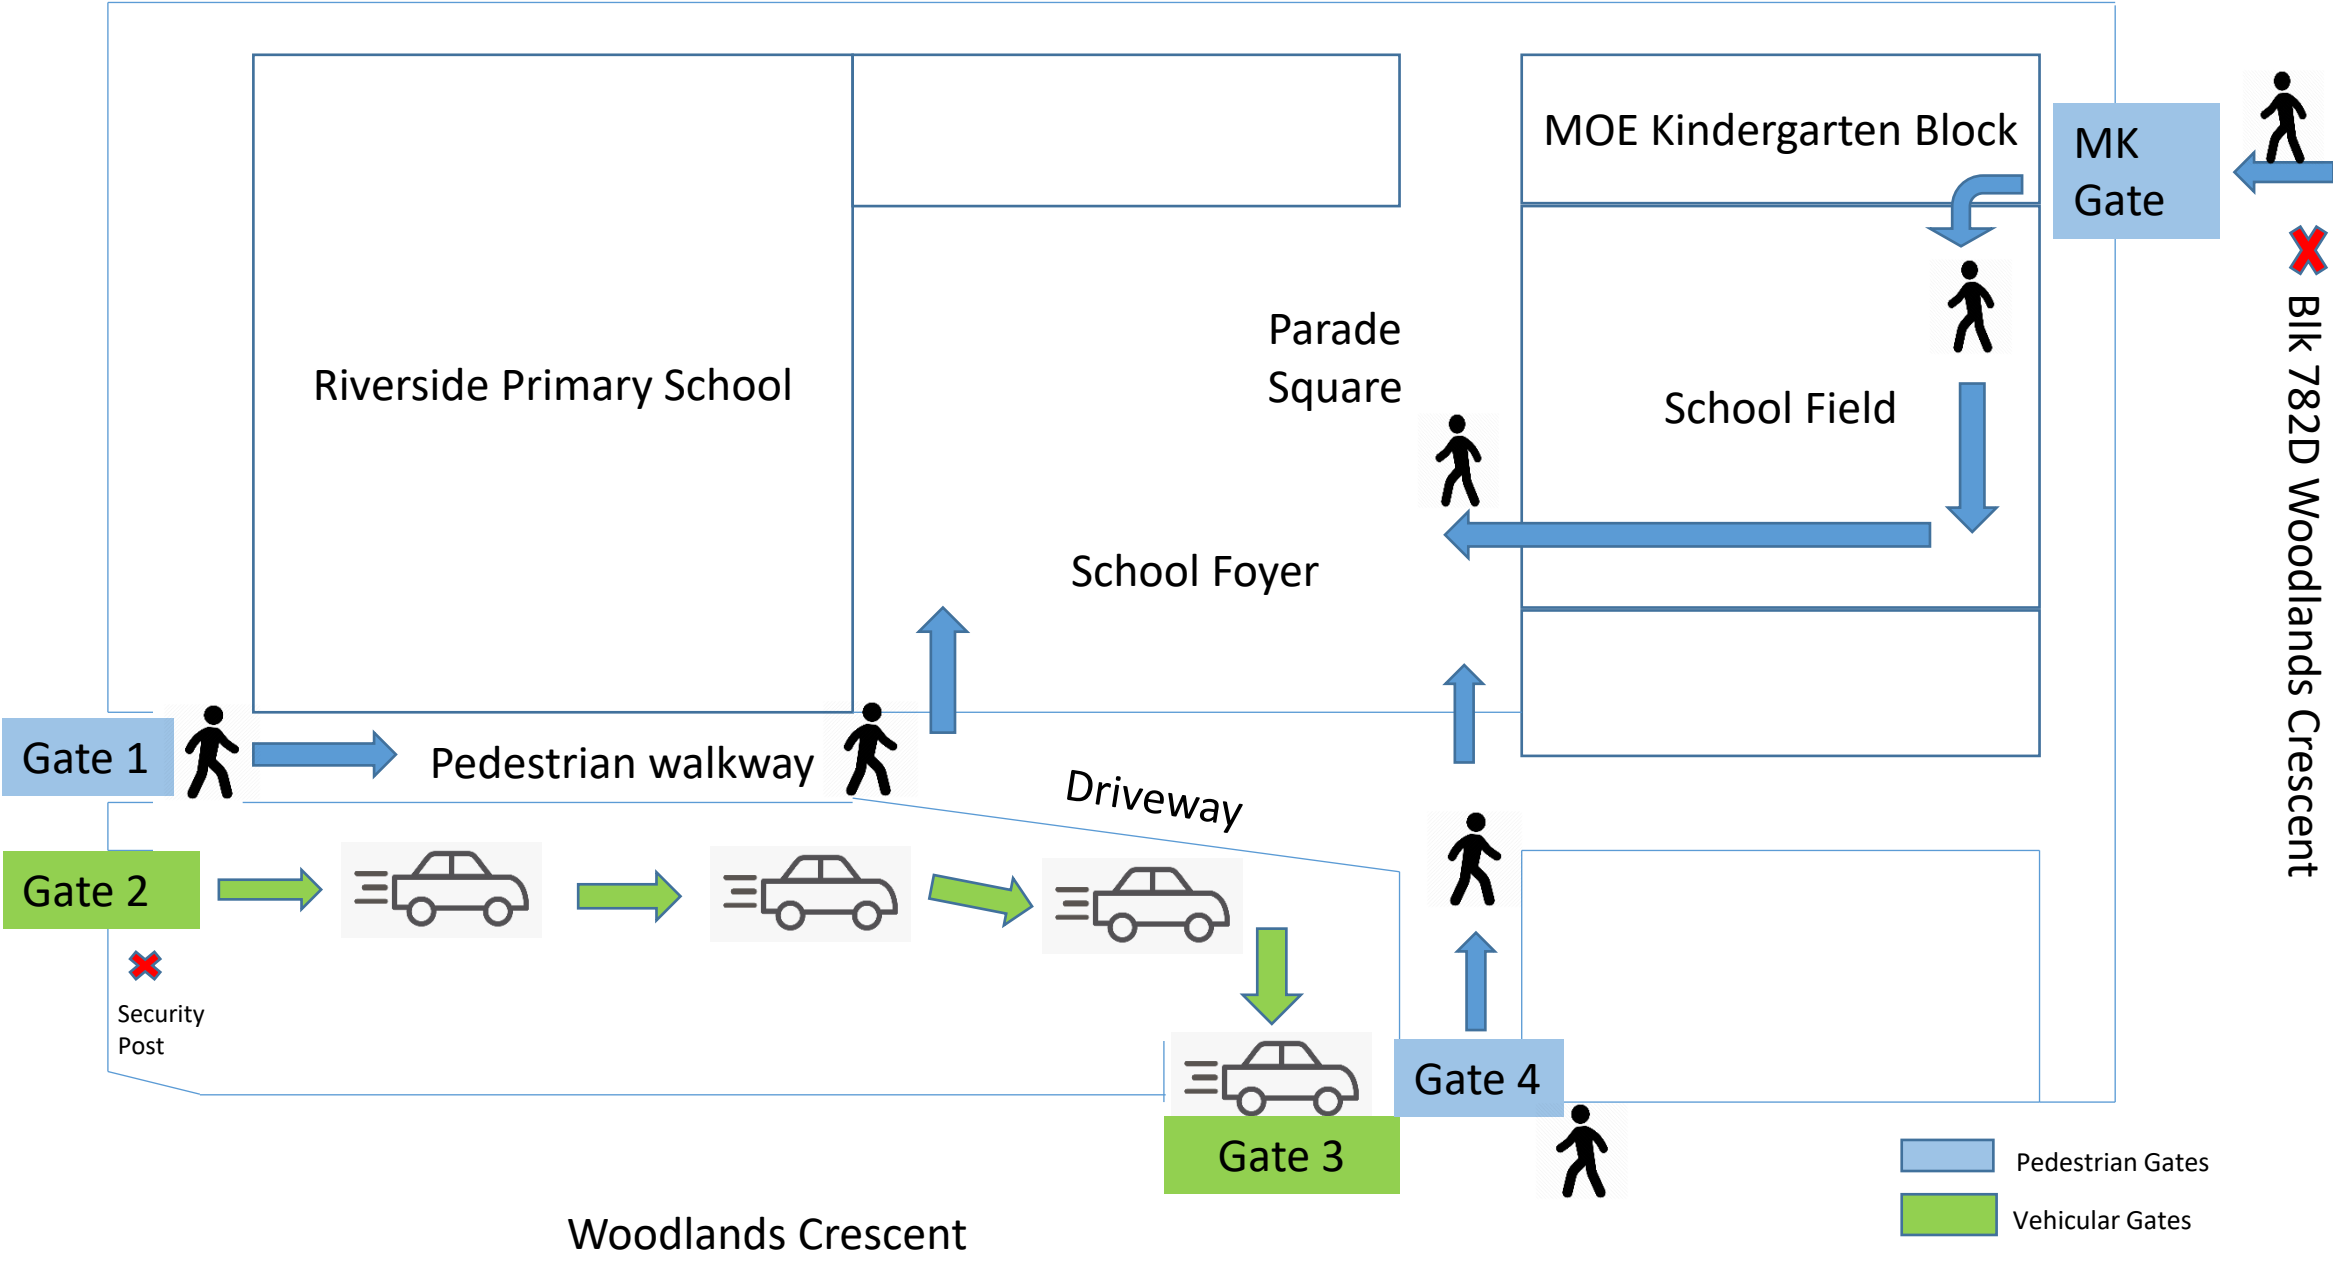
MOE Kindergarten Block

MK Gate

Riverside Primary School

Parade Square

School Field

Blk 782D Woodlands Crescent

School Foyer

Gate 1

Pedestrian walkway

Driveway

Gate 2

Security Post

Gate 4

Gate 3

Woodlands Crescent

Pedestrian Gates

Vehicular Gates